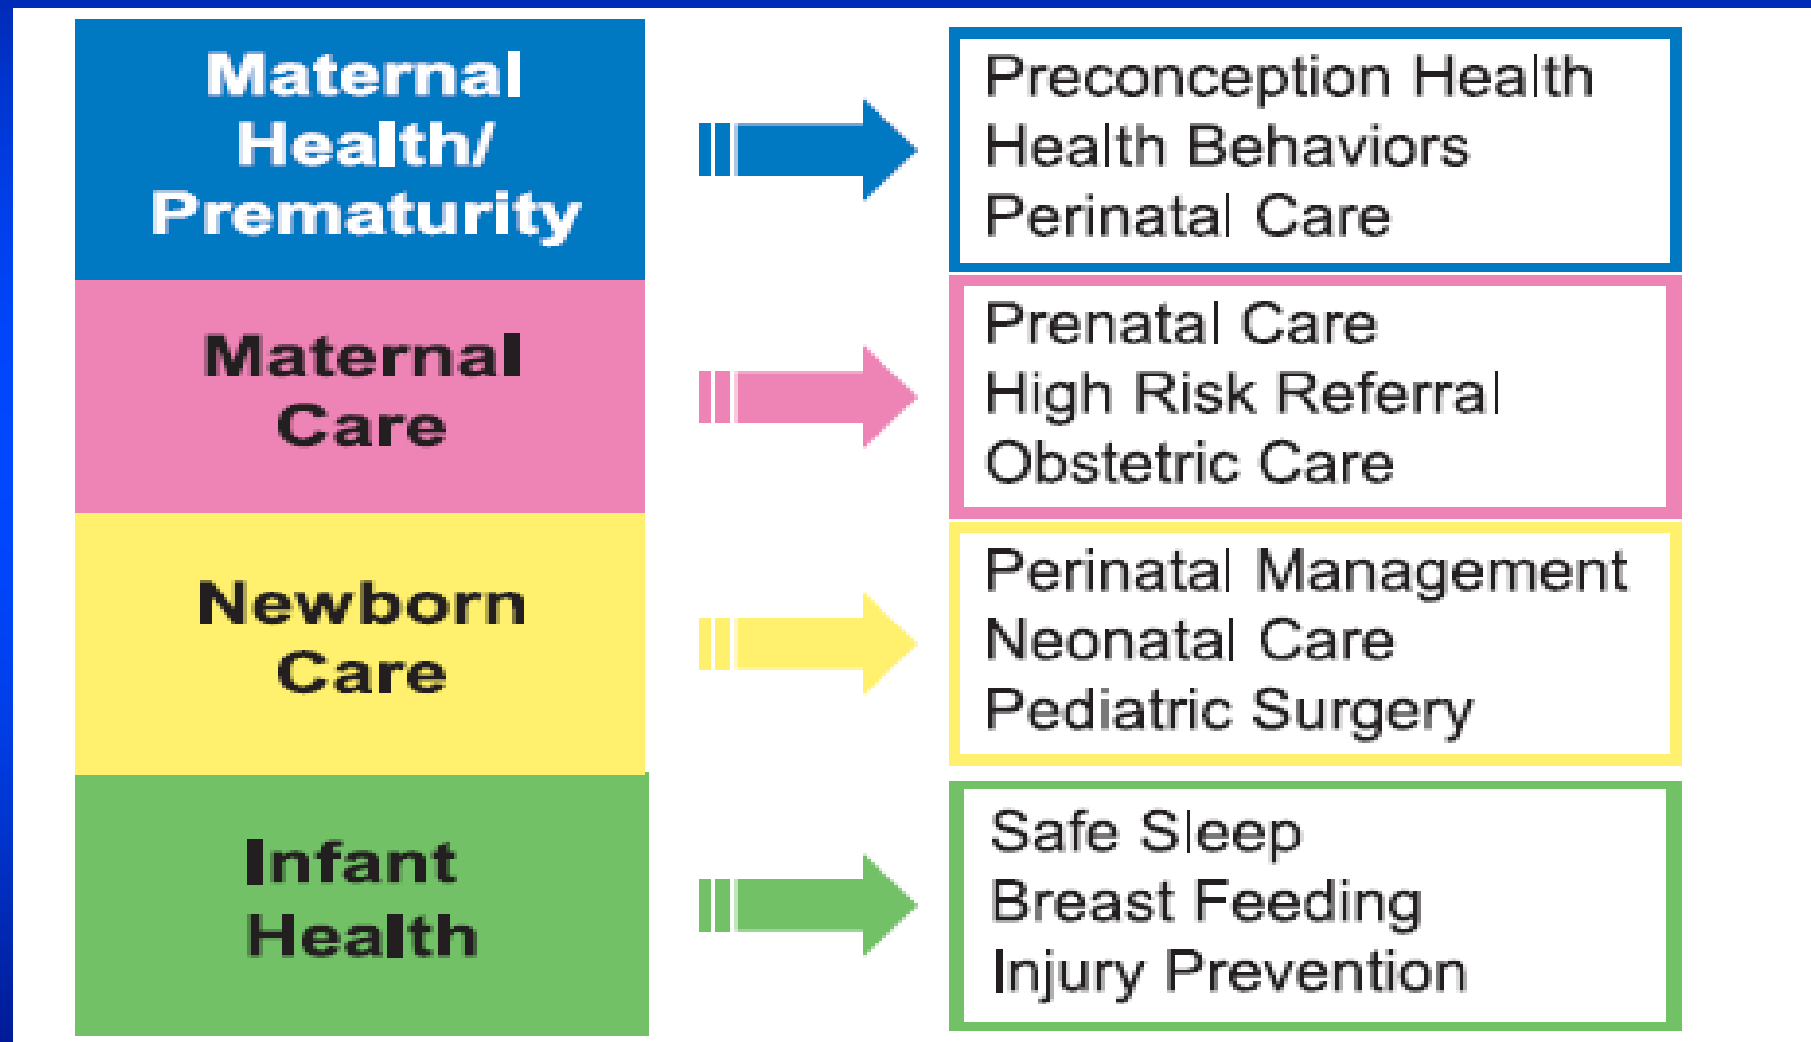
Maternal Health/ Prematurity

Preconception Health
Health Behaviors
Perinatal Care

Maternal Care

Prenatal Care
High Risk Referral
Obstetric Care

Newborn Care

Perinatal Management
Neonatal Care
Pediatric Surgery

Infant Health

Safe Sleep
Breast Feeding
Injury Prevention